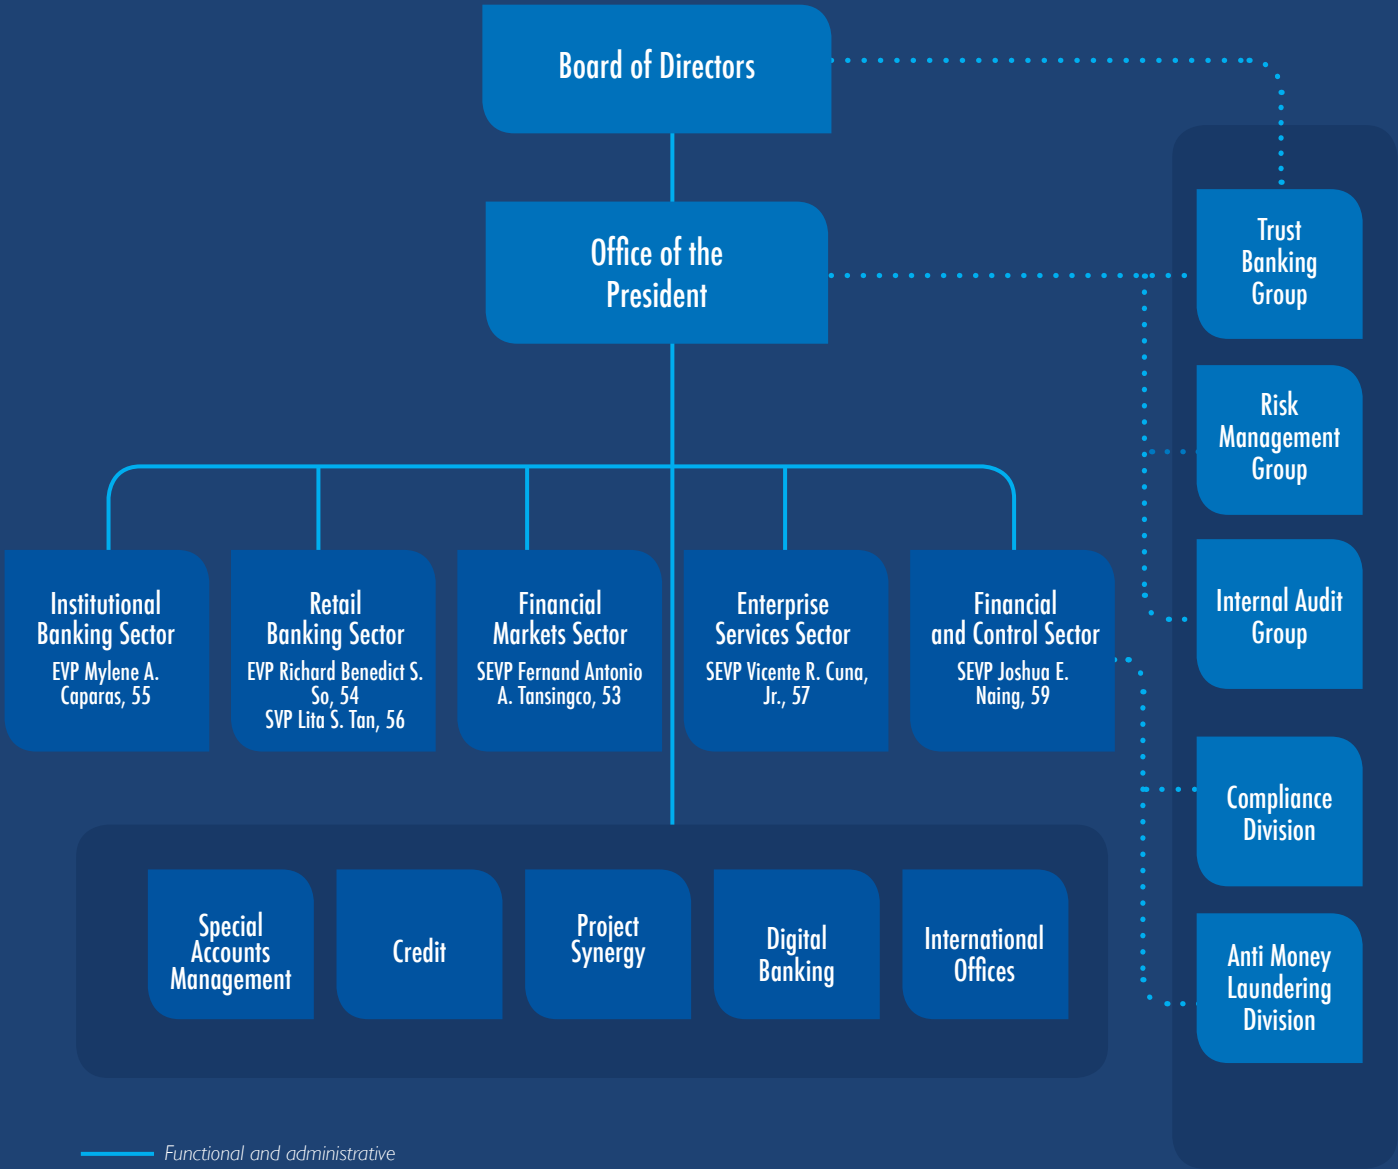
Board of Directors

Office of the President

Trust Banking Group

Risk Management Group

Internal Audit Group

Compliance Division

Anti Money Laundering Division

Institutional Banking Sector
EVP Mylene A. Caparas, 55

Retail Banking Sector
EVP Richard Benedict S. So, 54
SVP Lita S. Tan, 56

Financial Markets Sector
SEVP Fernand Antonio A. Tansingco, 53

Enterprise Services Sector
SEVP Vicente R. Cuna, Jr., 57

Financial and Control Sector
SEVP Joshua E. Naing, 59

Special Accounts Management

Credit

Project Synergy

Digital Banking

International Offices

Functional and administrative